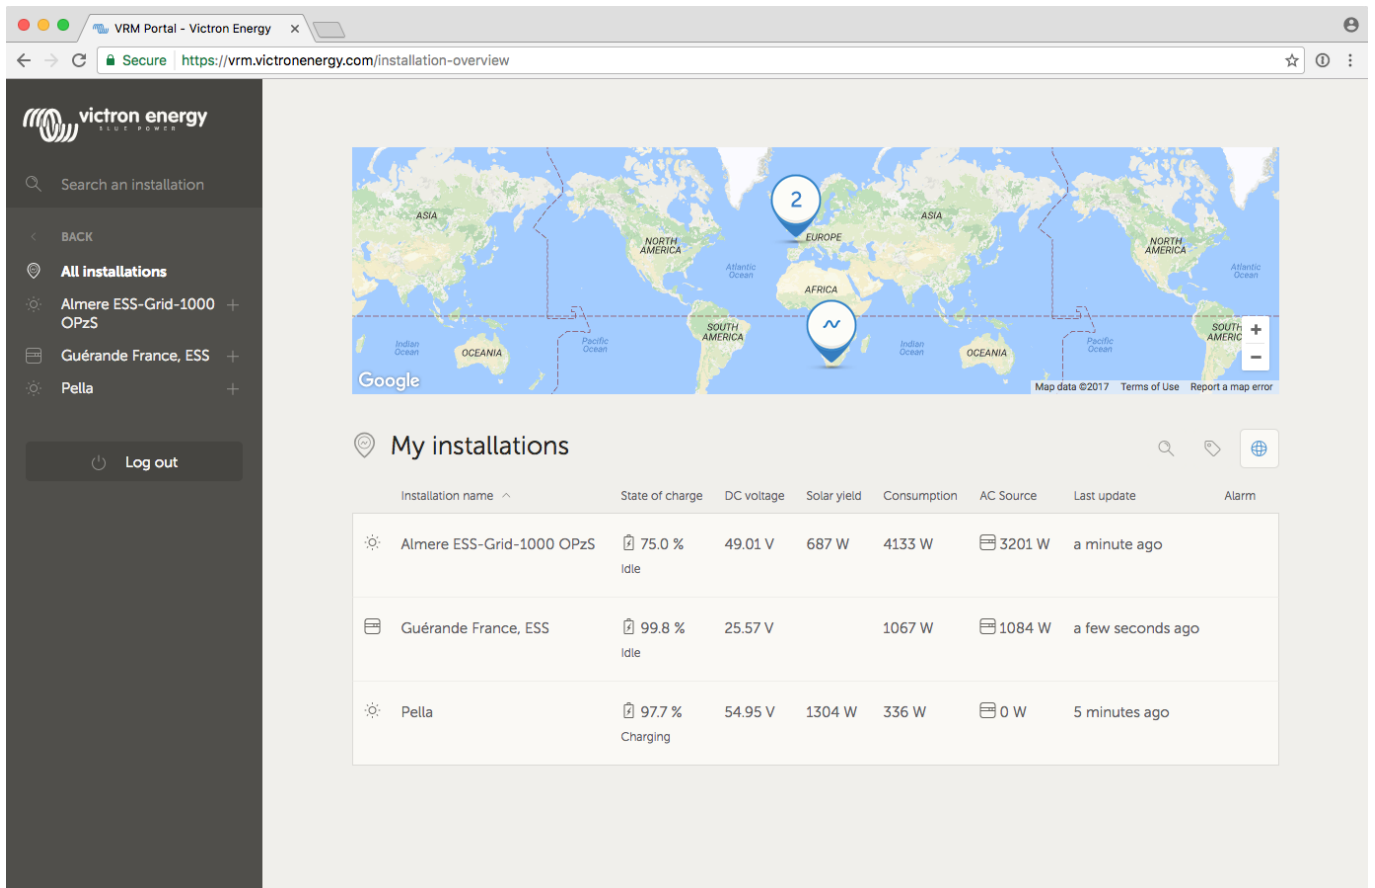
VRM Portal - Victron Energy ×

Secure https://vrm.victronenergy.com/installation-overview

victron energy
BLUE POWER

Search an installation

BACK

All installations

Almere ESS-Grid-1000 OPzS +

Guérande France, ESS +

Pella +

Log out

2

ASIA NORTH AMERICA EUROPE Atlantic Ocean AFRICA SOUTH AMERICA Pacific Ocean Indian Ocean OCEANIA ASIA NORTH AMERICA Atlantic Ocean SOUTH AMERIC Pacific Ocean Indian Ocean OCEANIA

Google Map data ©2017 Terms of Use Report a map error

+
−

My installations

| | Installation name | State of charge | DC voltage | Solar yield | Consumption | AC Source | Last update | Alarm |
|---|---|---|---|---|---|---|---|---|
| | Almere ESS-Grid-1000 OPzS | 75.0 % Idle | 49.01 V | 687 W | 4133 W | 3201 W | a minute ago | |
| | Guérande France, ESS | 99.8 % Idle | 25.57 V | | 1067 W | 1084 W | a few seconds ago | |
| | Pella | 97.7 % Charging | 54.95 V | 1304 W | 336 W | 0 W | 5 minutes ago | |